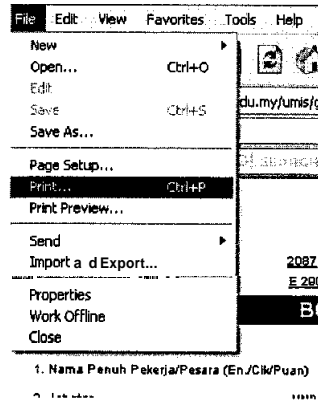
File Edit View Favorites Tools Help

New
Open... Ctrl+O
Edit
Save Ctrl+S
Save As...
Page Setup...
Print... Ctrl+P
Print Preview...
Send
Import a d Export...
Properties
Work Offline
Close

du.my/umis/

2087
E 20

B

1. Nama Penuh Pekerja/Pesara (En./Cik/Puan)

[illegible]